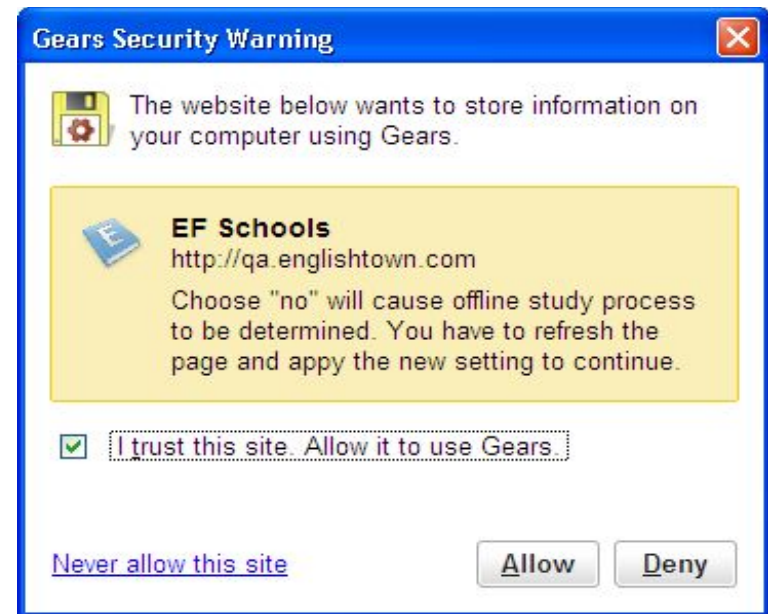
Gears Security Warning

The website below wants to store information on your computer using Gears.

EF Schools
http://qa.englishtown.com
Choose "no" will cause offline study process to be determined. You have to refresh the page and appy the new setting to continue.

I trust this site. Allow it to use Gears.

Never allow this site

Allow

Deny